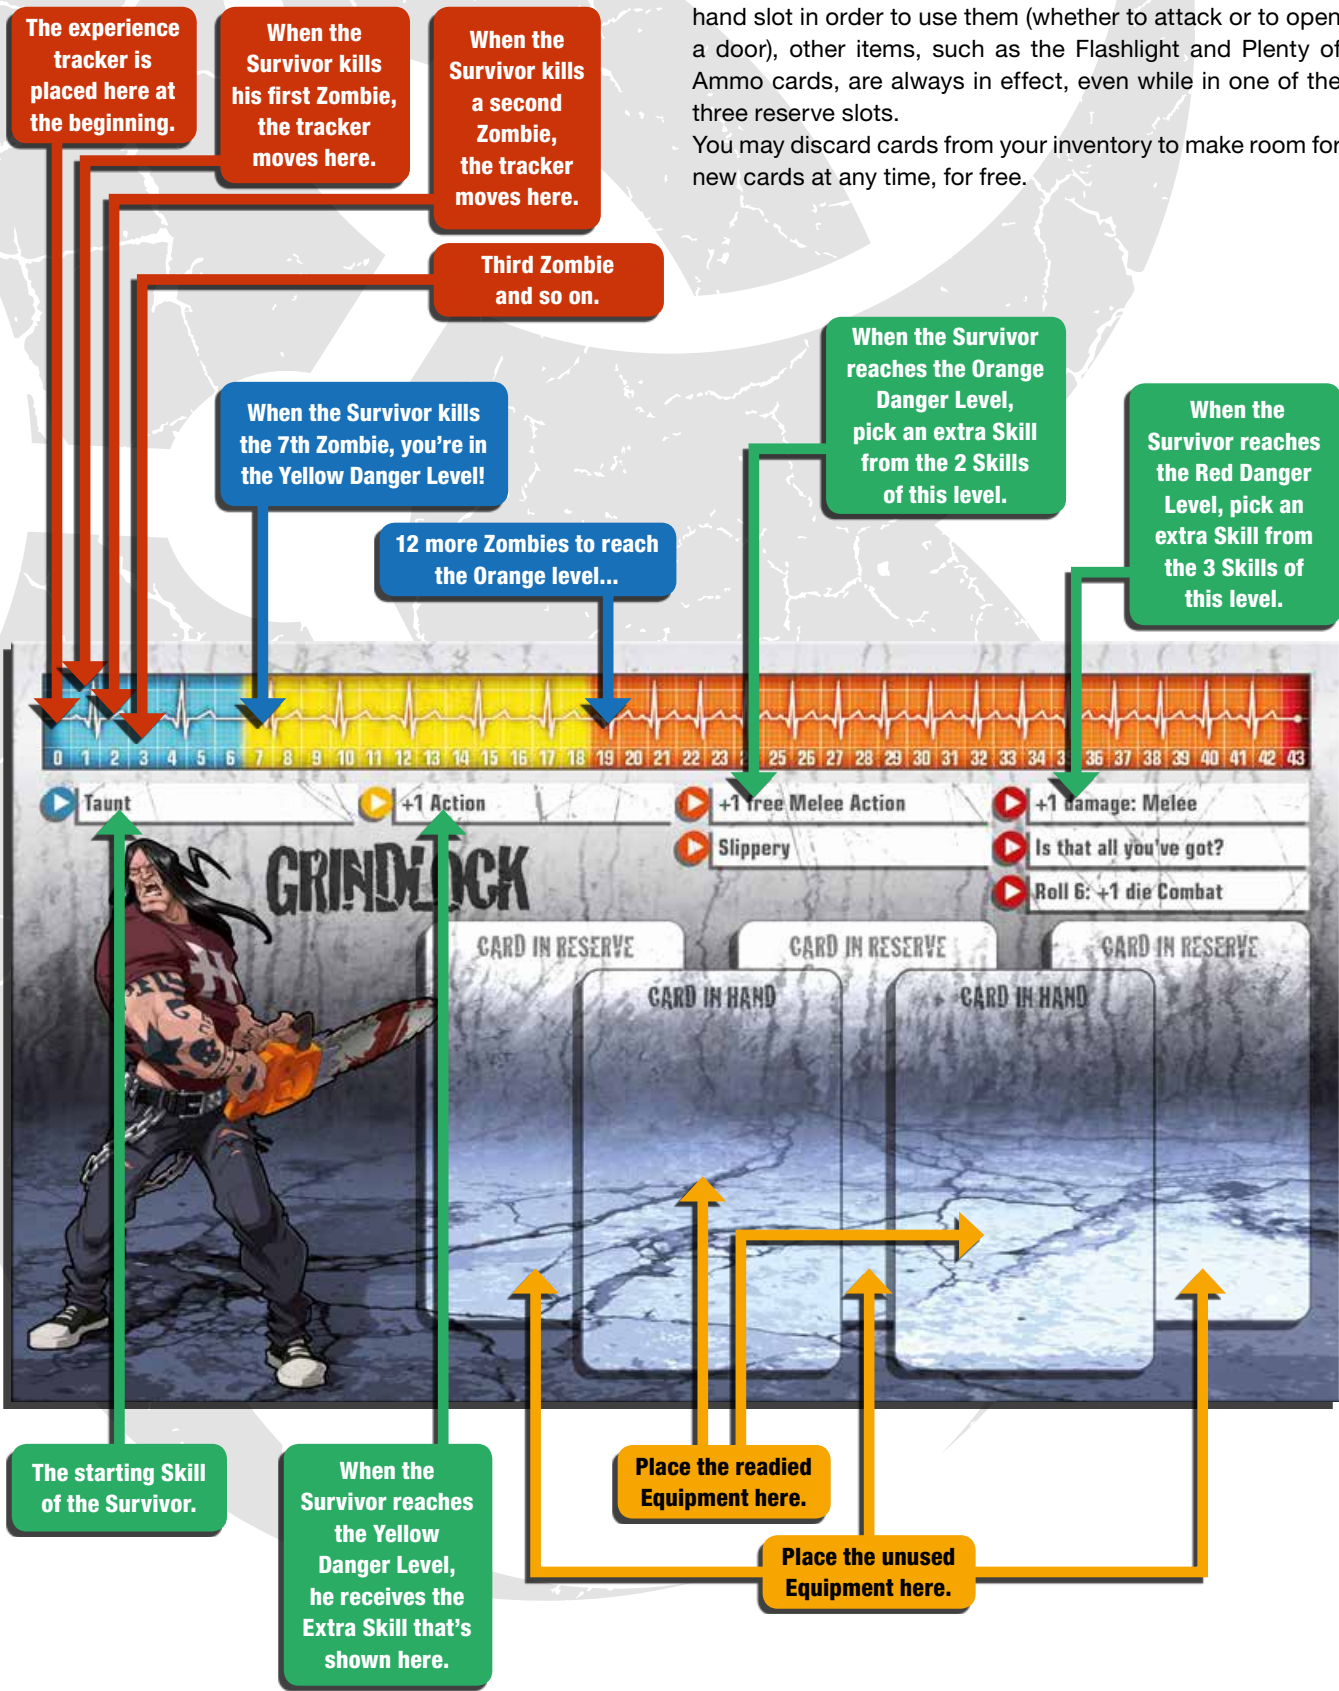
The experience tracker is placed here at the beginning.

When the Survivor kills his first Zombie, the tracker moves here.

When the Survivor kills a second Zombie, the tracker moves here.

Third Zombie and so on.

hand slot in order to use them (whether to attack or to open a door), other items, such as the Flashlight and Plenty of Ammo cards, are always in effect, even while in one of the three reserve slots.
You may discard cards from your inventory to make room for new cards at any time, for free.

When the Survivor kills the 7th Zombie, you're in the Yellow Danger Level!

12 more Zombies to reach the Orange level...

When the Survivor reaches the Orange Danger Level, pick an extra Skill from the 2 Skills of this level.

When the Survivor reaches the Red Danger Level, pick an extra Skill from the 3 Skills of this level.

0 1 2 3 4 5 6 7 8 9 10 11 12 13 14 15 16 17 18 19 20 21 22 23 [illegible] 25 26 27 28 29 30 31 32 33 34 3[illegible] 36 37 38 39 40 41 42 43

Taunt
+1 Action
+1 free Melee Action
Slippery
+1 damage: Melee
Is that all you've got?
Roll 6: +1 die Combat

GRINDLOCK

CARD IN RESERVE
CARD IN RESERVE
CARD IN RESERVE
CARD IN HAND
CARD IN HAND

The starting Skill of the Survivor.

When the Survivor reaches the Yellow Danger Level, he receives the Extra Skill that's shown here.

Place the readied Equipment here.

Place the unused Equipment here.